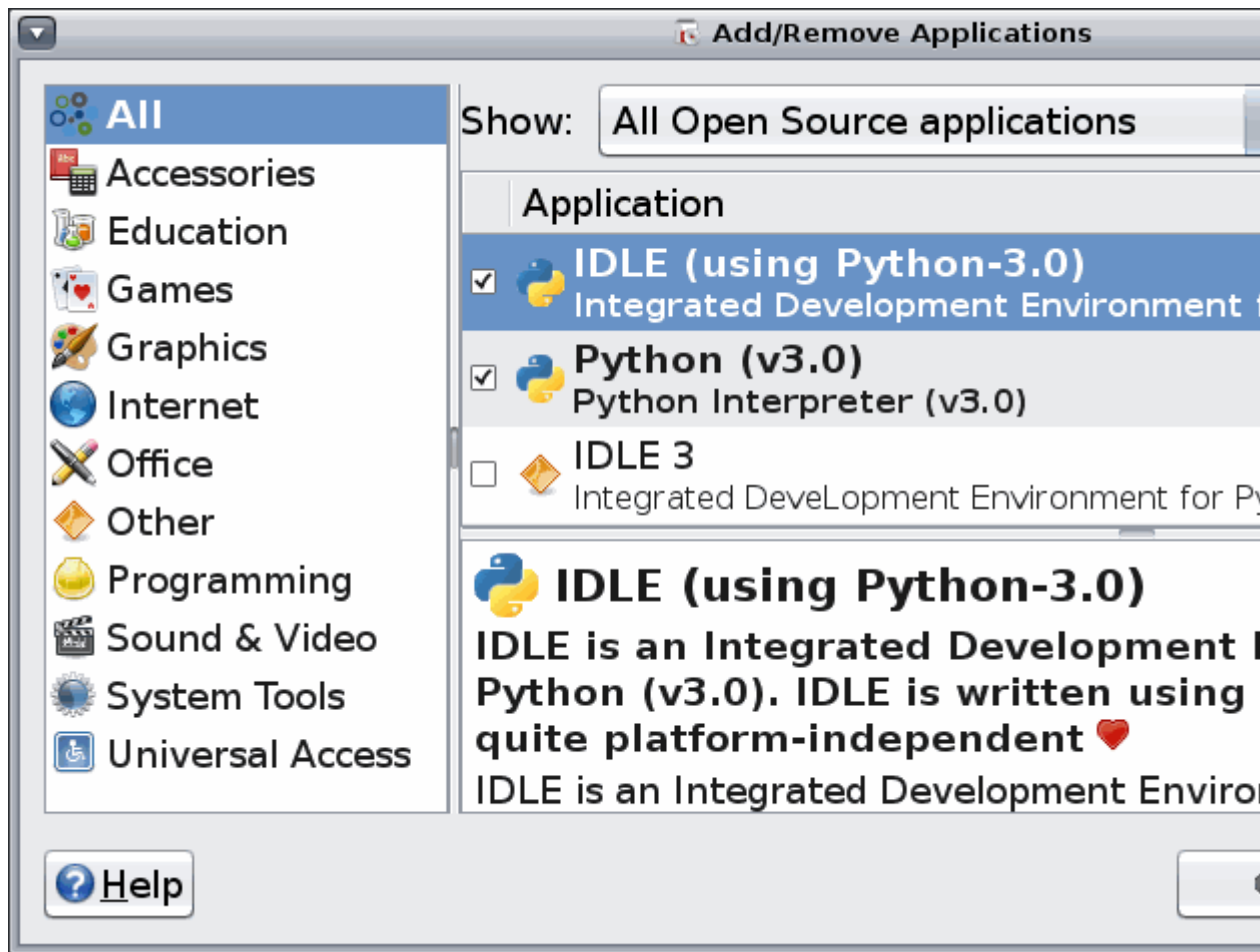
Add/Remove Applications

All
Accessories
Education
Games
Graphics
Internet
Office
Other
Programming
Sound & Video
System Tools
Universal Access

Show: All Open Source applications

Application

IDLE (using Python-3.0)
Integrated Development Environment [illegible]

Python (v3.0)
Python Interpreter (v3.0)

IDLE 3
Integrated DeveLopment Environment for Py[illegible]

IDLE (using Python-3.0)

IDLE is an Integrated Development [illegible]
Python (v3.0). IDLE is written using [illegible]
quite platform-independent

IDLE is an Integrated Development Enviro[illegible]

Help